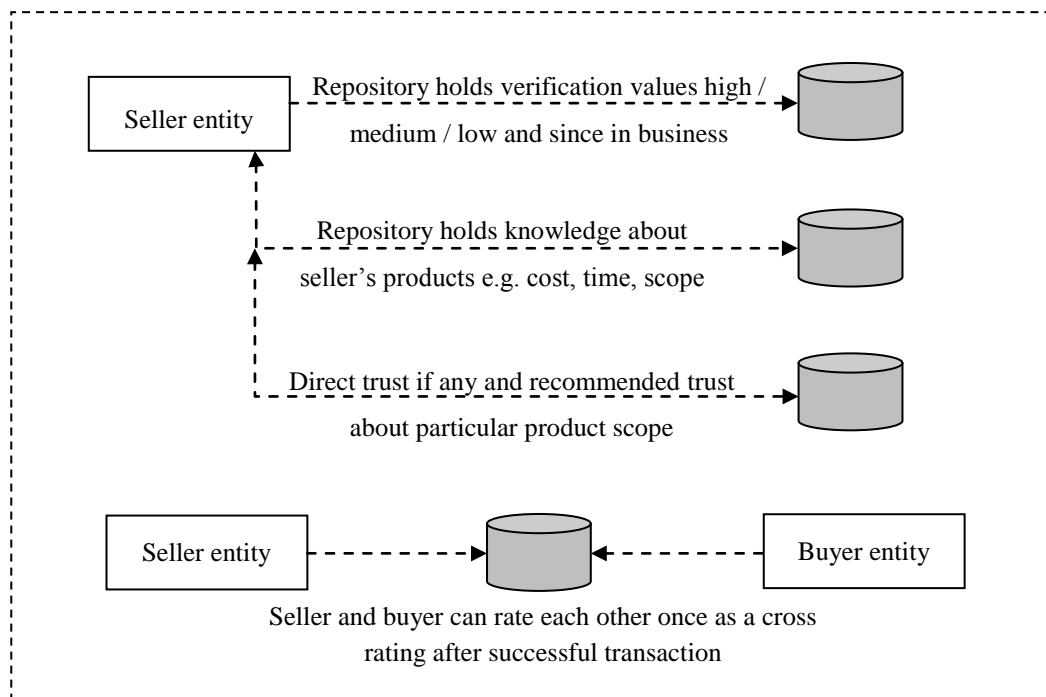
Seller entity

Repository holds verification values high / medium / low and since in business

Repository holds knowledge about seller's products e.g. cost, time, scope

Direct trust if any and recommended trust about particular product scope

Seller entity

Buyer entity

Seller and buyer can rate each other once as a cross rating after successful transaction